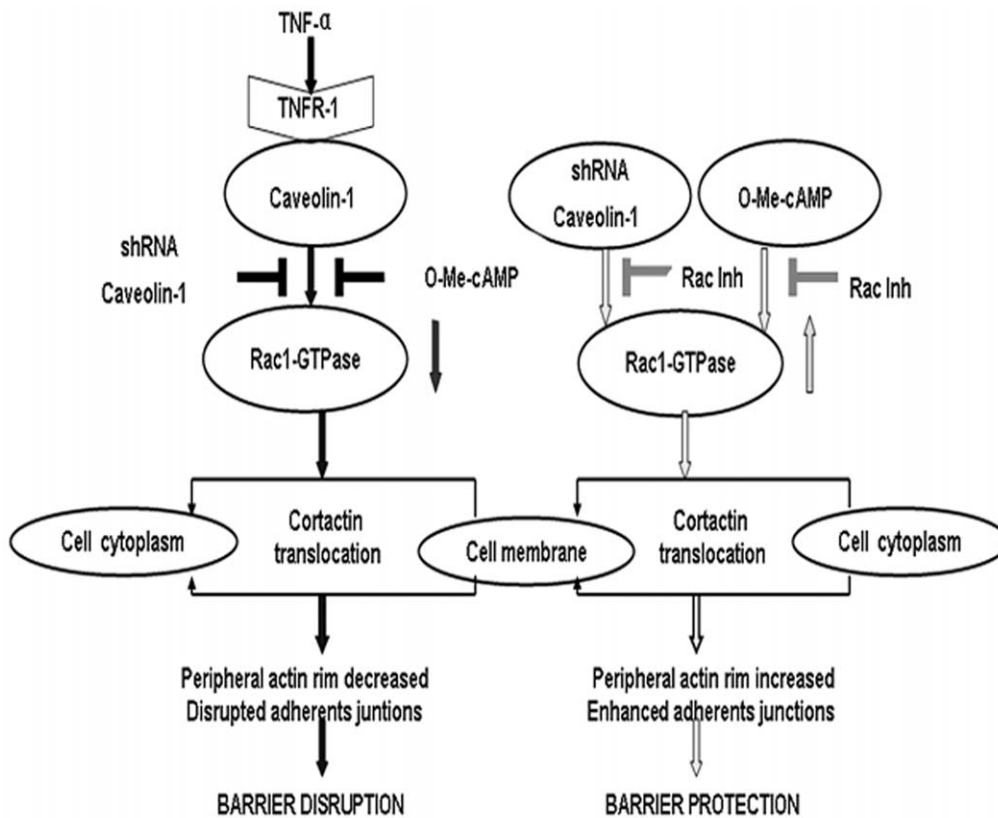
TNF-α

TNFR-1

Caveolin-1

shRNA
Caveolin-1

O-Me-cAMP

Rac1-GTPase

shRNA
Caveolin-1

O-Me-cAMP

Rac Inh

Rac Inh

Rac1-GTPase

Cell cytoplasm

Cortactin translocation

Cell membrane

Cortactin translocation

Cell cytoplasm

Peripheral actin rim decreased
Disrupted adherents juntions

BARRIER DISRUPTION

Peripheral actin rim increased
Enhanced adherents junctions

BARRIER PROTECTION